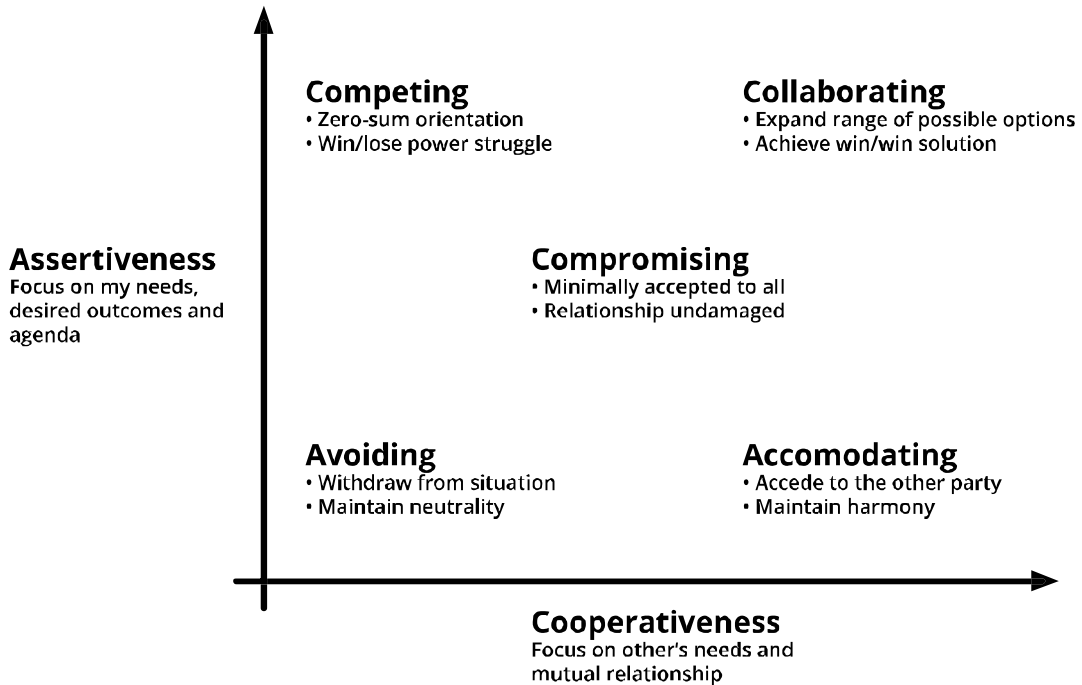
Competing
• Zero-sum orientation
• Win/lose power struggle

Collaborating
• Expand range of possible options
• Achieve win/win solution

Assertiveness
Focus on my needs, desired outcomes and agenda

Compromising
• Minimally accepted to all
• Relationship undamaged

Avoiding
• Withdraw from situation
• Maintain neutrality

Accomodating
• Accede to the other party
• Maintain harmony

Cooperativeness
Focus on other's needs and mutual relationship